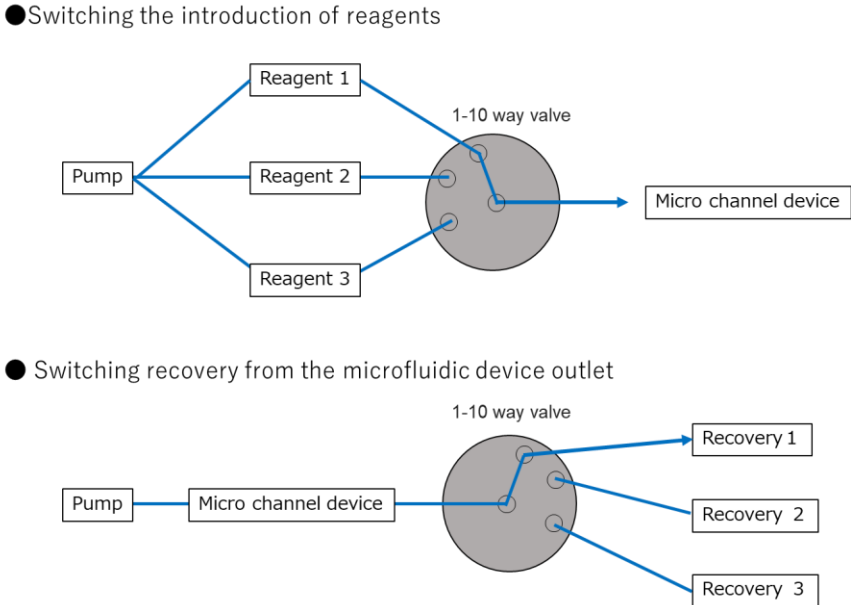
●Switching the introduction of reagents

Reagent 1

1-10 way valve

Pump

Reagent 2

Micro channel device

Reagent 3

● Switching recovery from the microfluidic device outlet

1-10 way valve

Recovery 1

Pump

Micro channel device

Recovery 2

Recovery 3